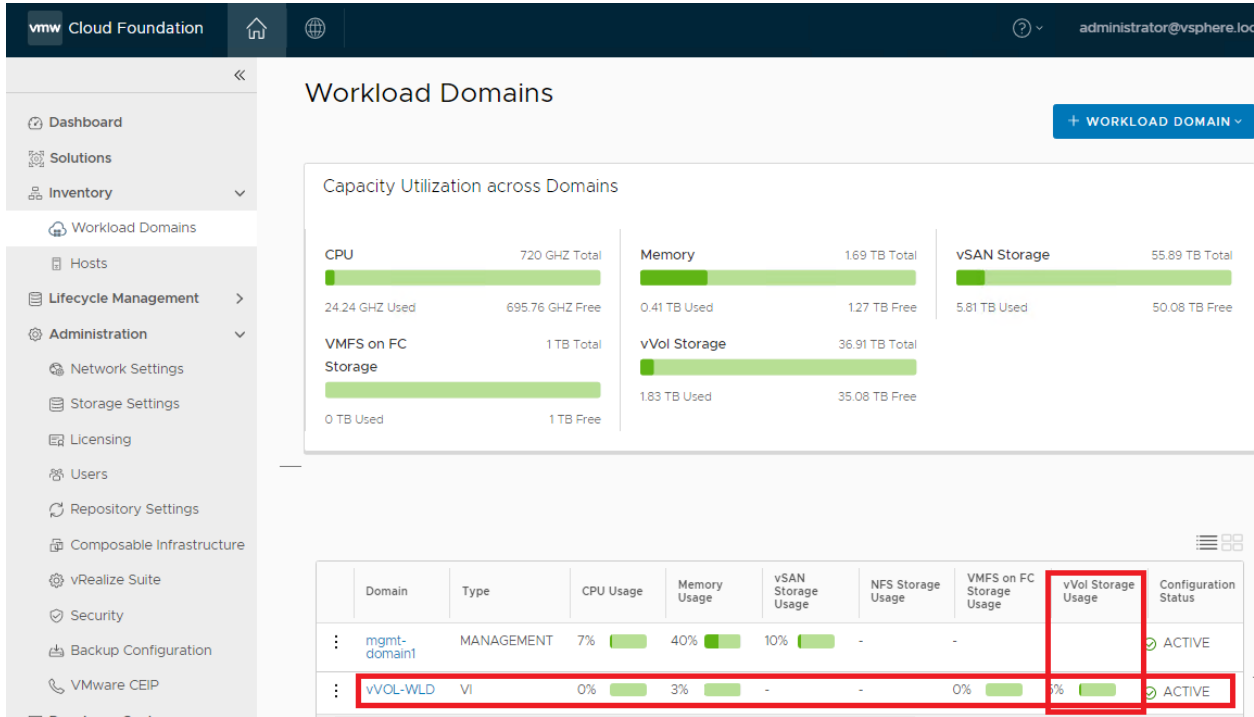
vmw Cloud Foundation

administrator@vsphere.loc

«

Dashboard

Solutions

Inventory

Workload Domains

Hosts

Lifecycle Management

Administration

Network Settings

Storage Settings

Licensing

Users

Repository Settings

Composable Infrastructure

vRealize Suite

Security

Backup Configuration

VMware CEIP

Workload Domains

+ WORKLOAD DOMAIN

Capacity Utilization across Domains

CPU 720 GHZ Total

24.24 GHZ Used 695.76 GHZ Free

Memory 1.69 TB Total

0.41 TB Used 1.27 TB Free

vSAN Storage 55.89 TB Total

5.81 TB Used 50.08 TB Free

VMFS on FC Storage 1 TB Total

0 TB Used 1 TB Free

vVol Storage 36.91 TB Total

1.83 TB Used 35.08 TB Free

| | Domain | Type | CPU Usage | Memory Usage | vSAN Storage Usage | NFS Storage Usage | VMFS on FC Storage Usage | vVol Storage Usage | Configuration Status |
|---|---|---|---|---|---|---|---|---|---|
| ⋮ | mgmt-domain1 | MANAGEMENT | 7% | 40% | 10% | - | - | | ACTIVE |
| ⋮ | vVOL-WLD | VI | 0% | 3% | - | - | 0% | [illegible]% | ACTIVE |